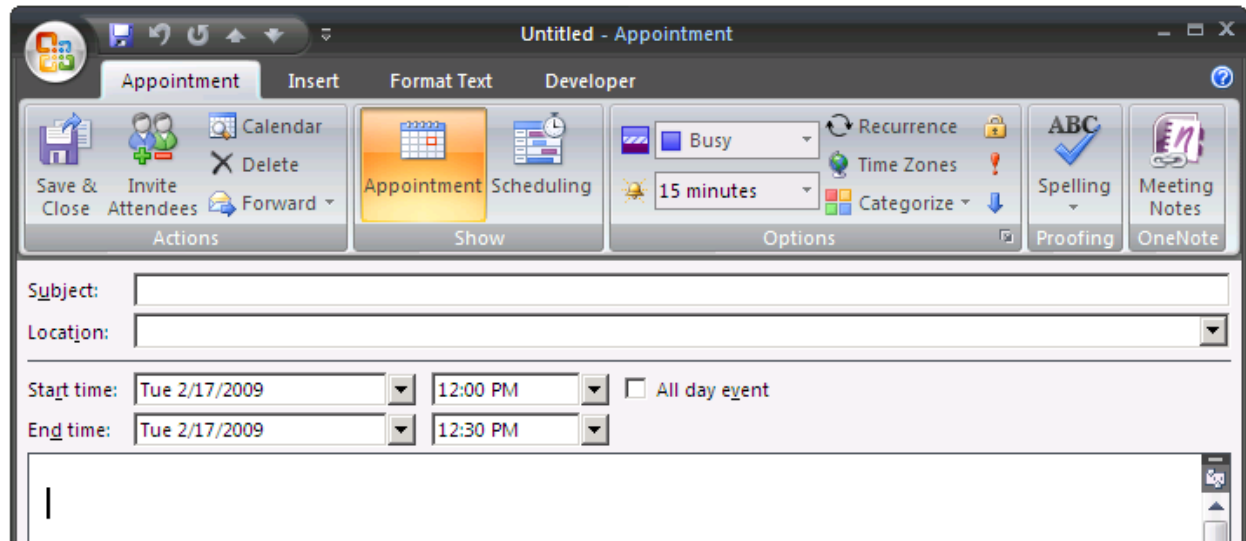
Untitled - Appointment

Appointment Insert Format Text Developer

Save & Close
Invite Attendees
Calendar
Delete
Forward
Actions

Appointment
Scheduling
Show

Busy
15 minutes
Recurrence
Time Zones
Categorize
Options

ABC
Spelling
Proofing

Meeting Notes
OneNote

Subject:
Location:

Start time: Tue 2/17/2009 12:00 PM All day event
End time: Tue 2/17/2009 12:30 PM